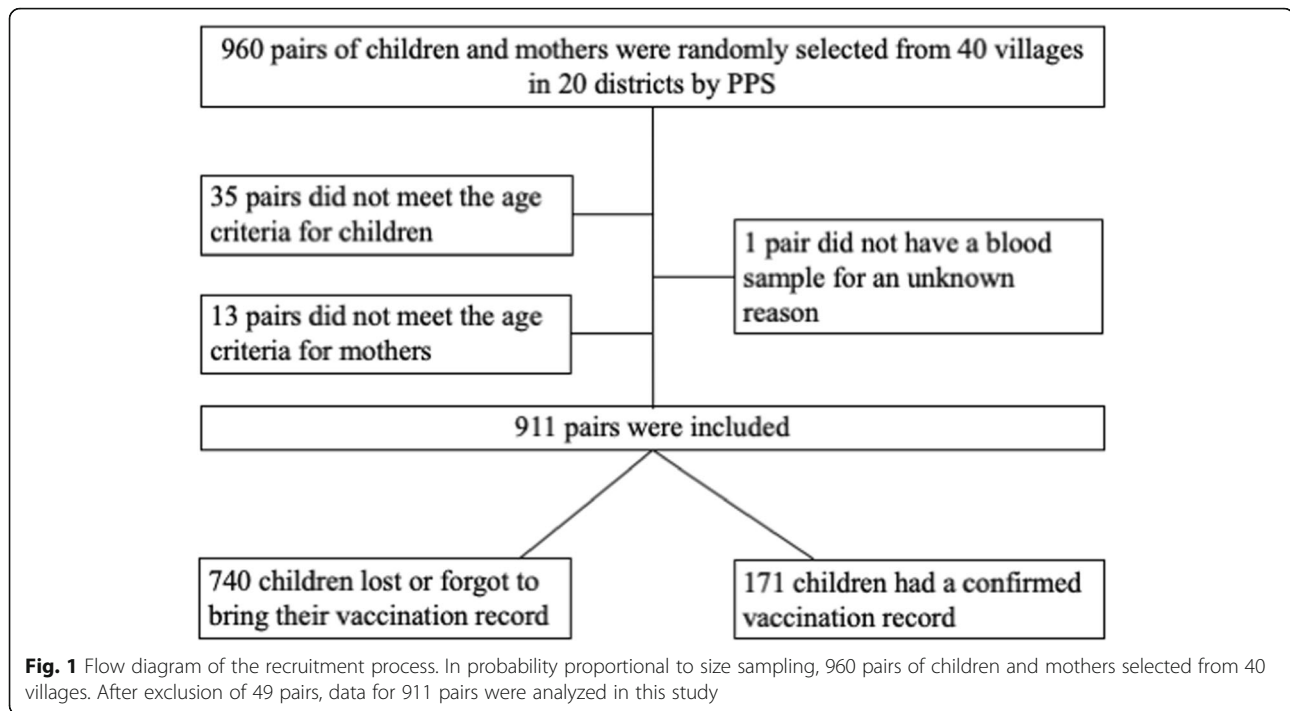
960 pairs of children and mothers were randomly selected from 40 villages in 20 districts by PPS

35 pairs did not meet the age criteria for children

1 pair did not have a blood sample for an unknown reason

13 pairs did not meet the age criteria for mothers

911 pairs were included

740 children lost or forgot to bring their vaccination record

171 children had a confirmed vaccination record

**Fig. 1** Flow diagram of the recruitment process. In probability proportional to size sampling, 960 pairs of children and mothers selected from 40 villages. After exclusion of 49 pairs, data for 911 pairs were analyzed in this study